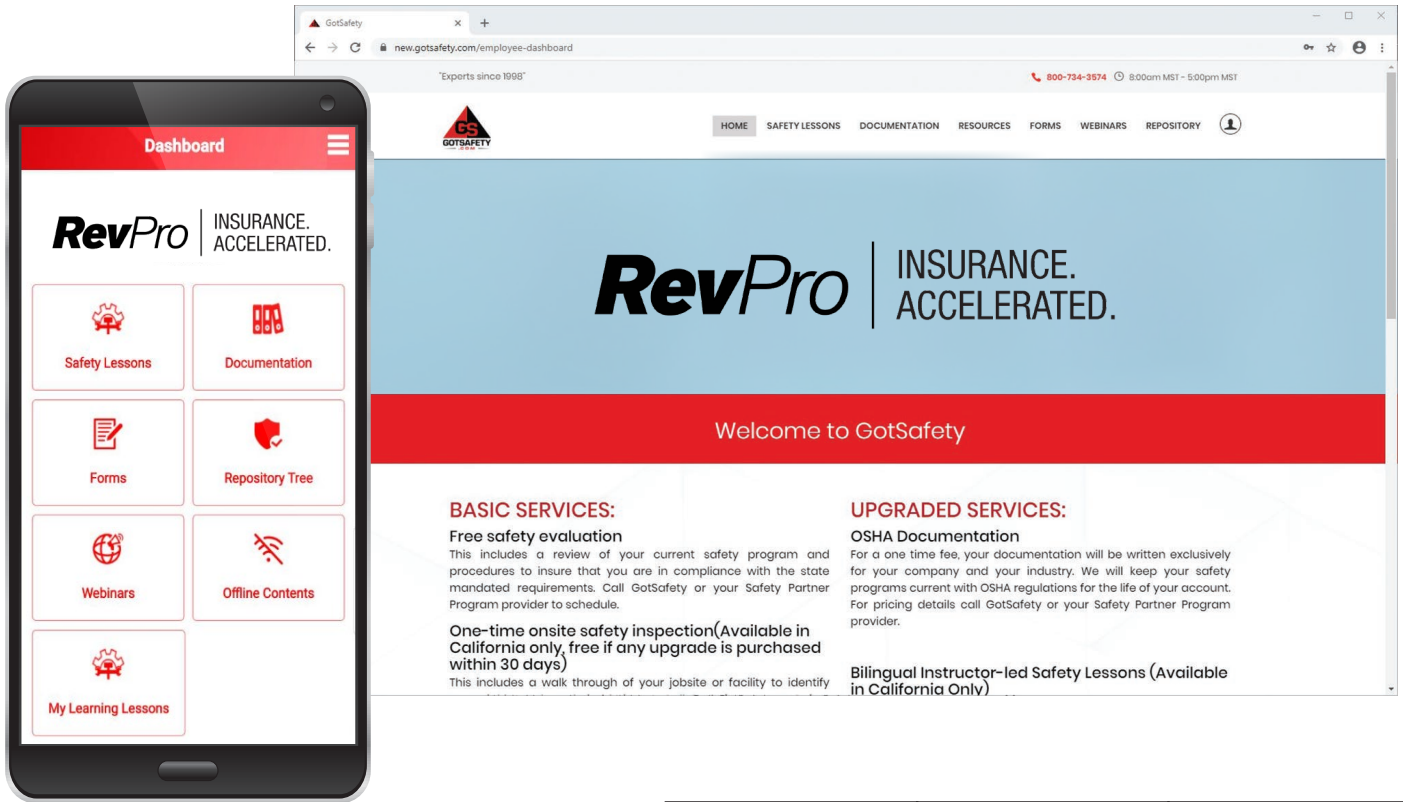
Dashboard

RevPro | INSURANCE. ACCELERATED.

Safety Lessons
Documentation
Forms
Repository Tree
Webinars
Offline Contents
My Learning Lessons

GotSafety
new.gotsafety.com/employee-dashboard

"Experts since 1998"
800-734-3574 8:00am MST - 5:00pm MST

GS GOTSAFETY

HOME SAFETY LESSONS DOCUMENTATION RESOURCES FORMS WEBINARS REPOSITORY

RevPro | INSURANCE. ACCELERATED.

Welcome to GotSafety

BASIC SERVICES:

Free safety evaluation

This includes a review of your current safety program and procedures to insure that you are in compliance with the state mandated requirements. Call GotSafety or your Safety Partner Program provider to schedule.

One-time onsite safety inspection(Available in California only, free if any upgrade is purchased within 30 days)

This includes a walk through of your jobsite or facility to identify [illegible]

UPGRADED SERVICES:

OSHA Documentation

For a one time fee, your documentation will be written exclusively for your company and your industry. We will keep your safety programs current with OSHA regulations for the life of your account. For pricing details call GotSafety or your Safety Partner Program provider.

Bilingual Instructor-led Safety Lessons (Available in California Only)